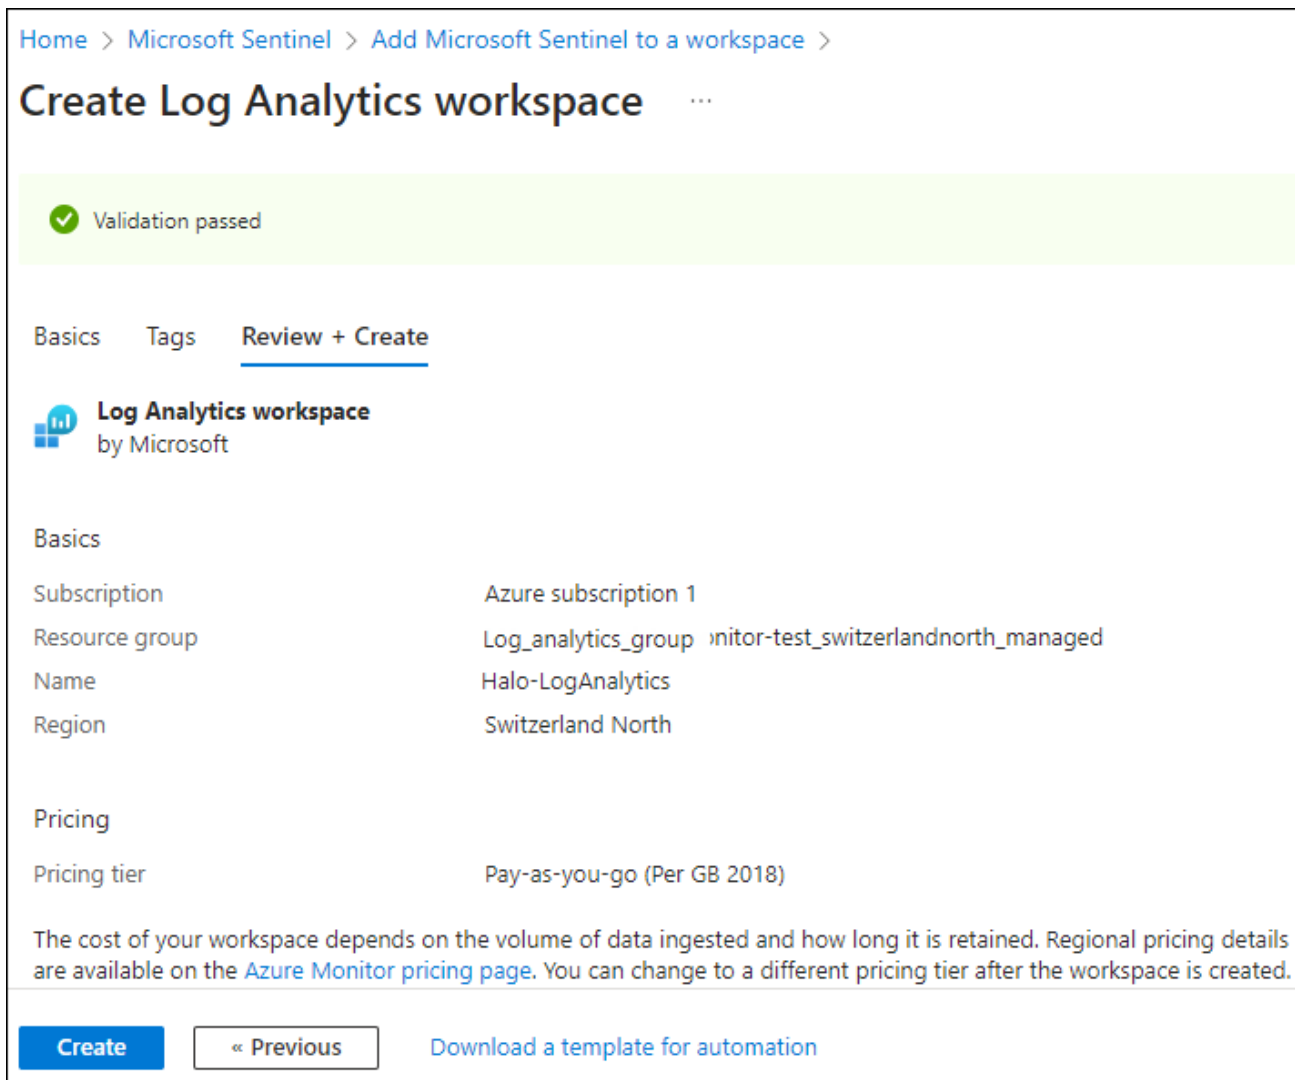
Home > Microsoft Sentinel > Add Microsoft Sentinel to a workspace >

Create Log Analytics workspace ...

Validation passed

Basics Tags Review + Create

Log Analytics workspace
by Microsoft

Basics

| | |
|---|---|
| Subscription | Azure subscription 1 |
| Resource group | Log_analytics_group ›nitor-test_switzerlandnorth_managed |
| Name | Halo-LogAnalytics |
| Region | Switzerland North |

Pricing

| | |
|---|---|
| Pricing tier | Pay-as-you-go (Per GB 2018) |

The cost of your workspace depends on the volume of data ingested and how long it is retained. Regional pricing details are available on the Azure Monitor pricing page. You can change to a different pricing tier after the workspace is created.

Create « Previous Download a template for automation